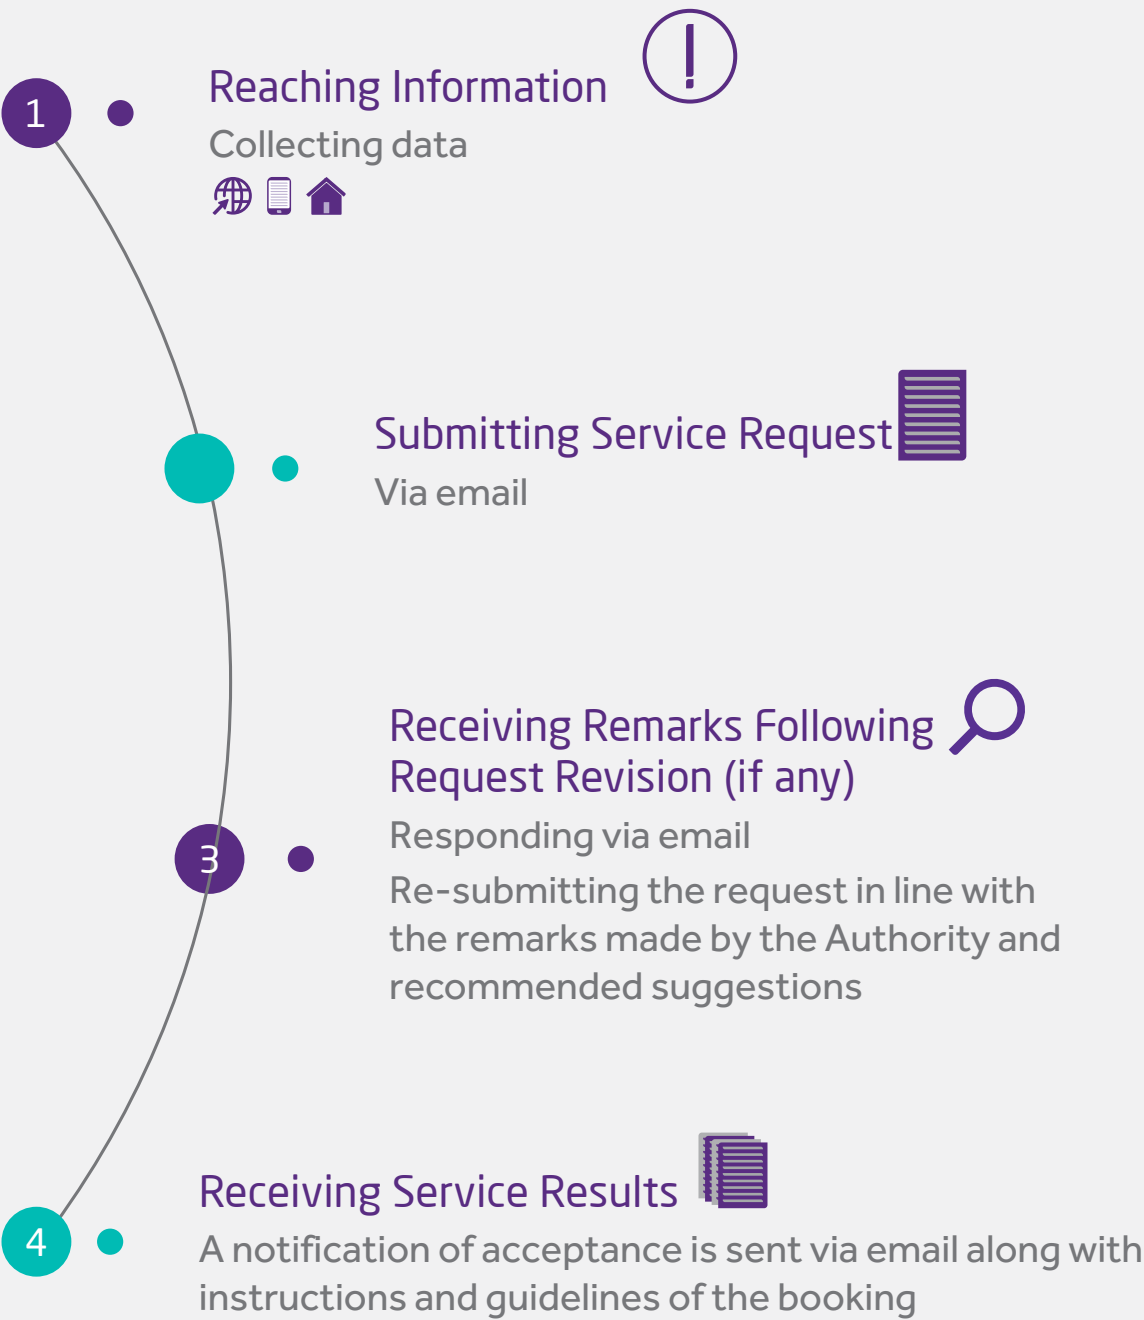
1

Reaching Information

Collecting data

Submitting Service Request

Via email

Receiving Remarks Following Request Revision (if any)

3

Responding via email

Re-submitting the request in line with the remarks made by the Authority and recommended suggestions

4

Receiving Service Results

A notification of acceptance is sent via email along with instructions and guidelines of the booking